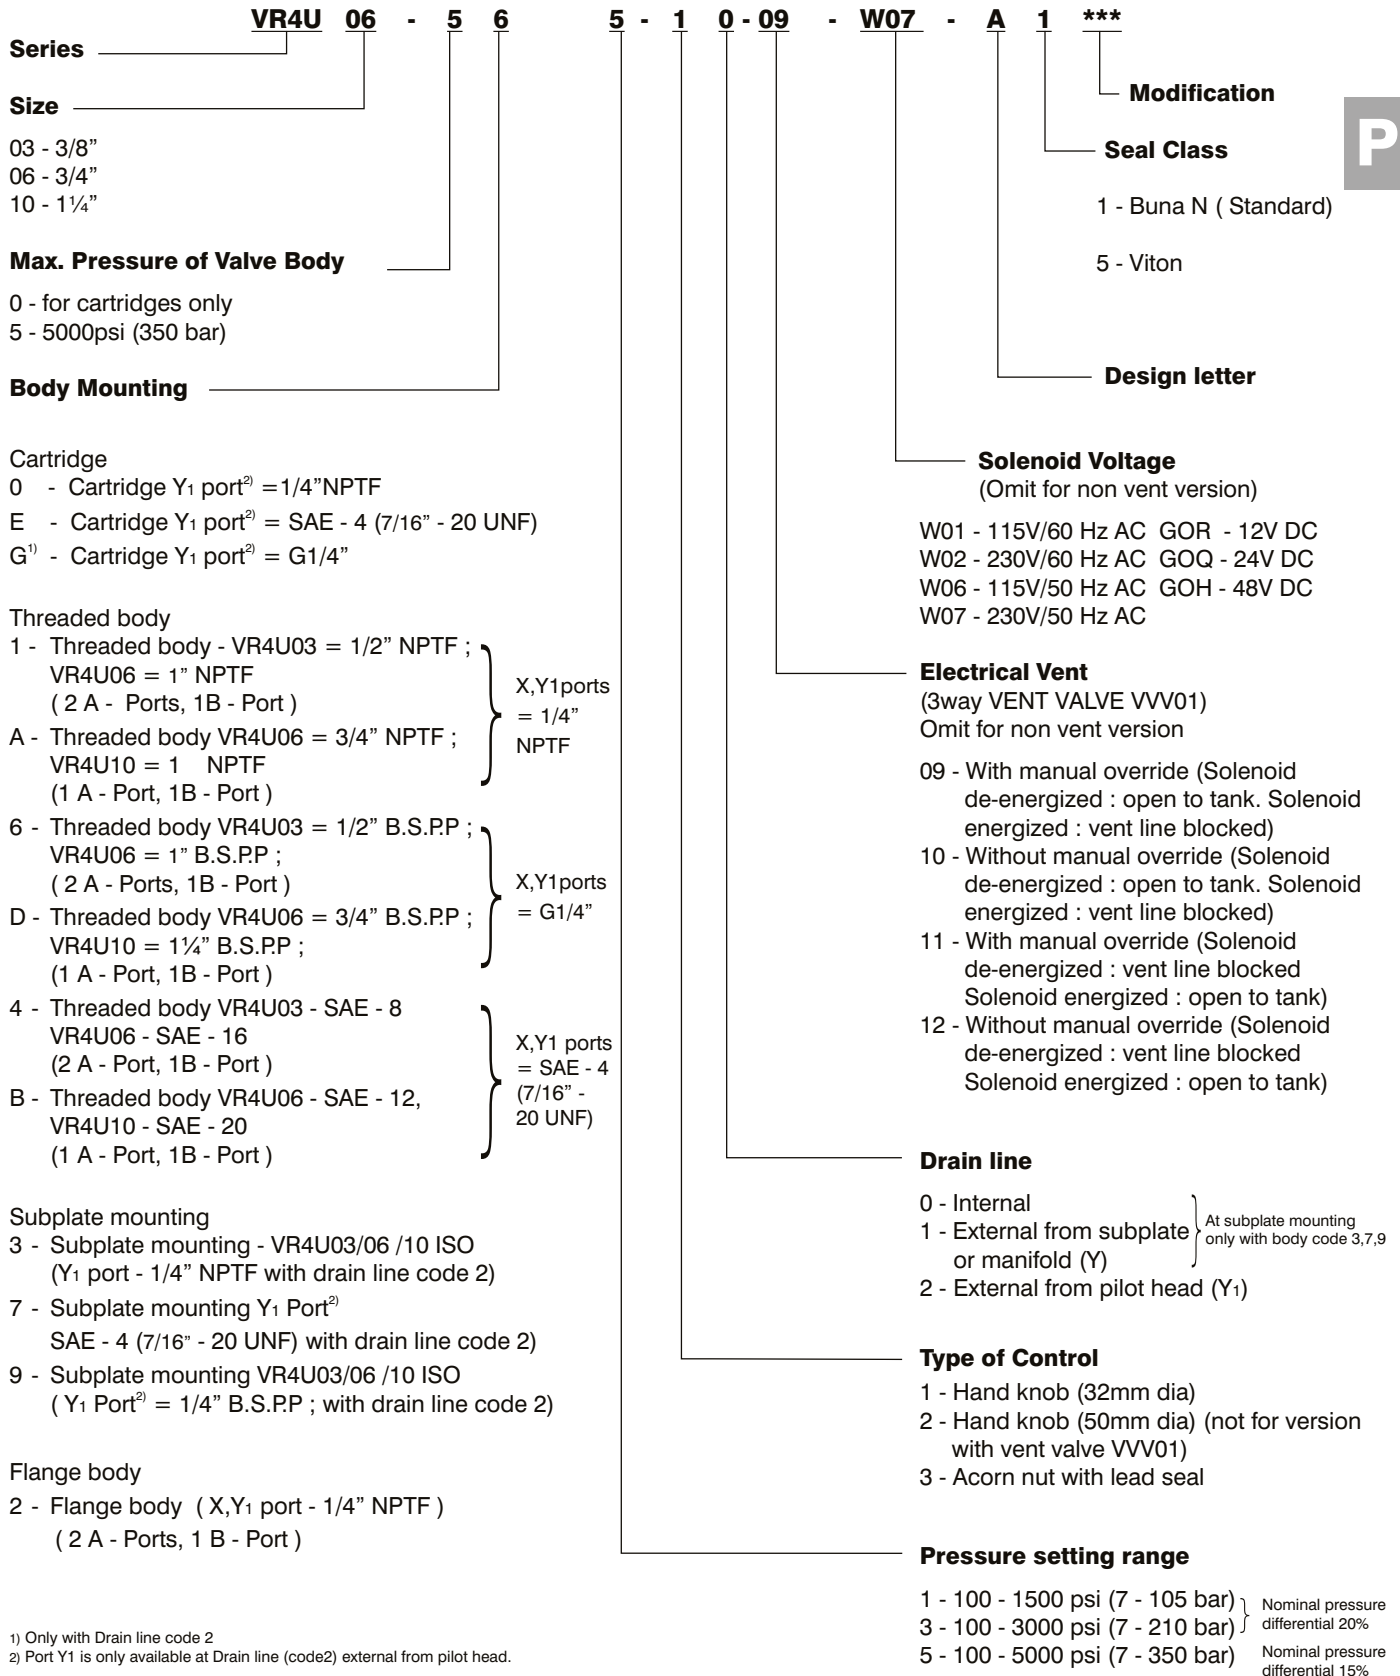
VR4U 06 - 5 6 5 - 1 0 - 09 - W07 - A 1 ***

P

Series

Size

03 - 3/8”
06 - 3/4”
10 - 1¼”

Max. Pressure of Valve Body

0 - for cartridges only
5 - 5000psi (350 bar)

Body Mounting

Cartridge
0 - Cartridge $Y_1$ port$^{2)}$ =1/4”NPTF
E - Cartridge $Y_1$ port$^{2)}$ = SAE - 4 (7/16” - 20 UNF)
G$^{1)}$ - Cartridge $Y_1$ port$^{2)}$ = G1/4”

Threaded body
1 - Threaded body - VR4U03 = 1/2” NPTF ; VR4U06 = 1” NPTF ( 2 A - Ports, 1B - Port )
A - Threaded body VR4U06 = 3/4” NPTF ; VR4U10 = 1 NPTF (1 A - Port, 1B - Port )
X,Y1ports = 1/4” NPTF
6 - Threaded body VR4U03 = 1/2” B.S.P.P ; VR4U06 = 1” B.S.P.P ; ( 2 A - Ports, 1B - Port )
D - Threaded body VR4U06 = 3/4” B.S.P.P ; VR4U10 = 1¼” B.S.P.P ; (1 A - Port, 1B - Port )
X,Y1ports = G1/4”
4 - Threaded body VR4U03 - SAE - 8 VR4U06 - SAE - 16 (2 A - Port, 1B - Port )
B - Threaded body VR4U06 - SAE - 12, VR4U10 - SAE - 20 (1 A - Port, 1B - Port )
X,Y1 ports = SAE - 4 (7/16” - 20 UNF)

Subplate mounting
3 - Subplate mounting - VR4U03/06 /10 ISO ($Y_1$ port - 1/4” NPTF with drain line code 2)
7 - Subplate mounting $Y_1$ Port$^{2)}$ SAE - 4 (7/16” - 20 UNF) with drain line code 2)
9 - Subplate mounting VR4U03/06 /10 ISO ( $Y_1$ Port$^{2)}$ = 1/4” B.S.P.P ; with drain line code 2)

Flange body
2 - Flange body ( X,$Y_1$ port - 1/4” NPTF ) ( 2 A - Ports, 1 B - Port )

1) Only with Drain line code 2
2) Port Y1 is only available at Drain line (code2) external from pilot head.

Modification

Seal Class

1 - Buna N ( Standard)

5 - Viton

Design letter

Solenoid Voltage
(Omit for non vent version)

W01 - 115V/60 Hz AC GOR - 12V DC
W02 - 230V/60 Hz AC GOQ - 24V DC
W06 - 115V/50 Hz AC GOH - 48V DC
W07 - 230V/50 Hz AC

Electrical Vent
(3way VENT VALVE VVV01)
Omit for non vent version

09 - With manual override (Solenoid de-energized : open to tank. Solenoid energized : vent line blocked)
10 - Without manual override (Solenoid de-energized : open to tank. Solenoid energized : vent line blocked)
11 - With manual override (Solenoid de-energized : vent line blocked Solenoid energized : open to tank)
12 - Without manual override (Solenoid de-energized : vent line blocked Solenoid energized : open to tank)

Drain line

0 - Internal
1 - External from subplate or manifold (Y)
At subplate mounting only with body code 3,7,9
2 - External from pilot head ($Y_1$)

Type of Control

1 - Hand knob (32mm dia)
2 - Hand knob (50mm dia) (not for version with vent valve VVV01)
3 - Acorn nut with lead seal

Pressure setting range

1 - 100 - 1500 psi (7 - 105 bar)
3 - 100 - 3000 psi (7 - 210 bar)
Nominal pressure differential 20%
5 - 100 - 5000 psi (7 - 350 bar)
Nominal pressure differential 15%